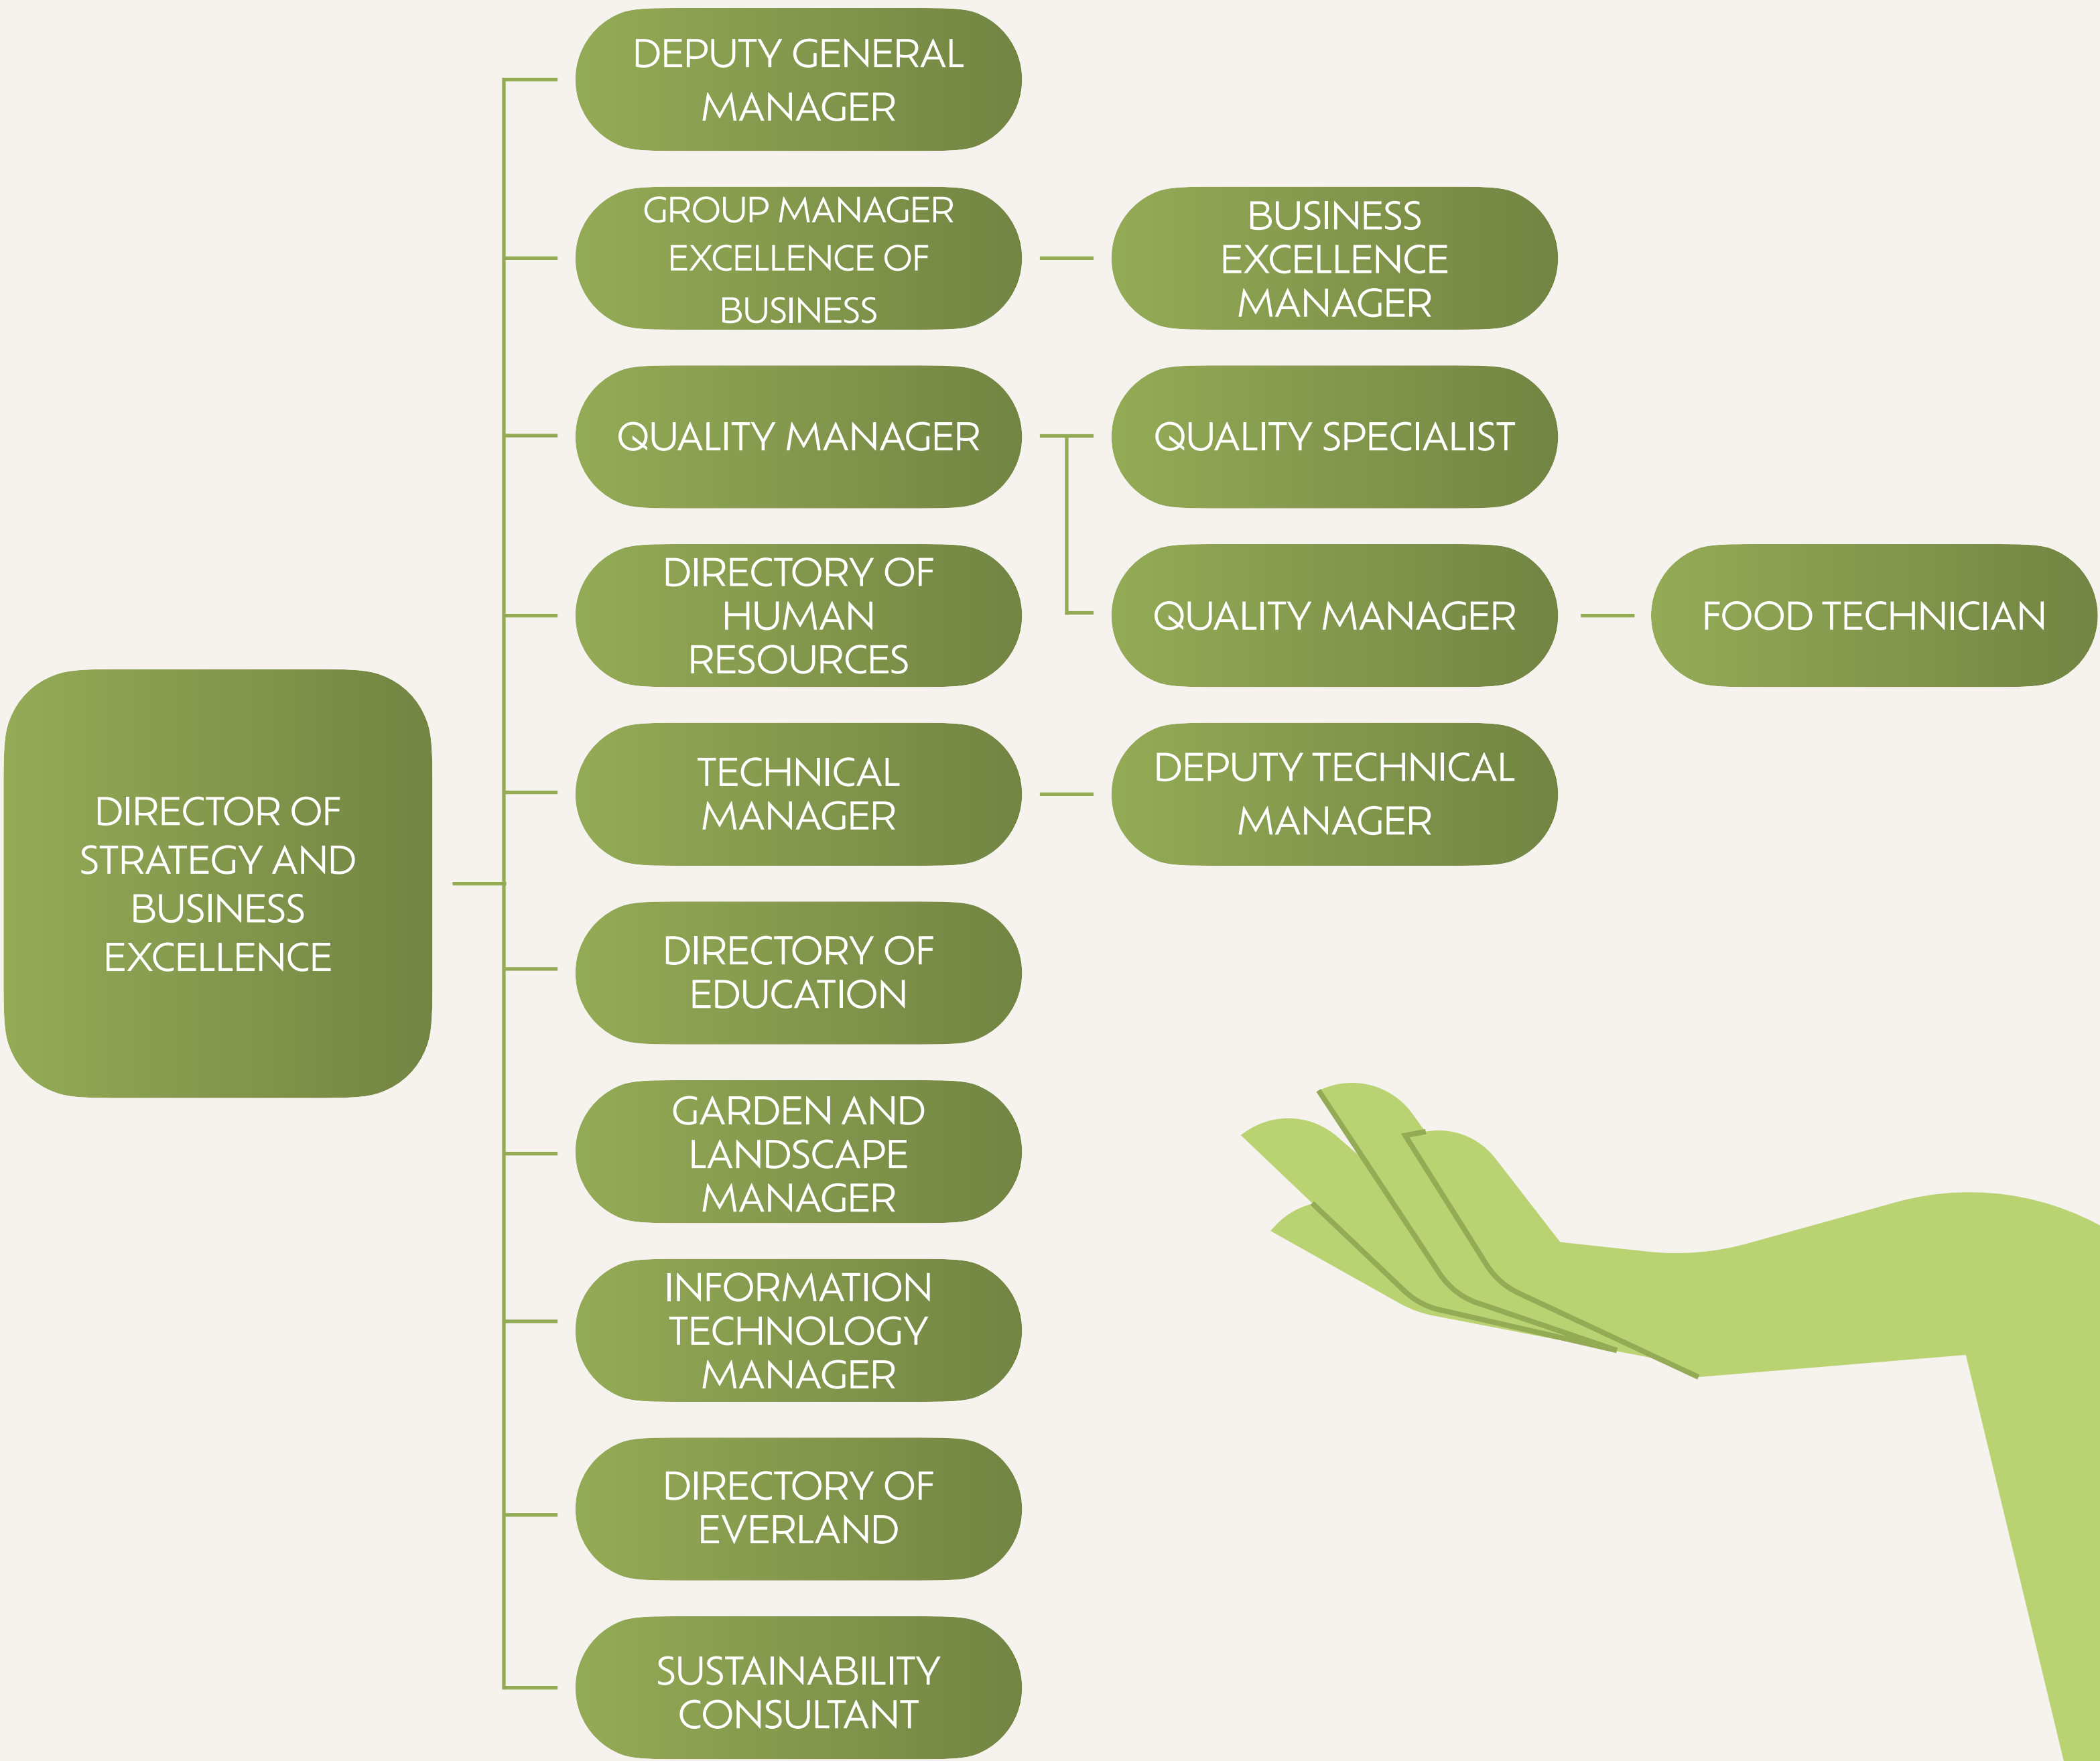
DIRECTOR OF STRATEGY AND BUSINESS EXCELLENCE

DEPUTY GENERAL MANAGER

GROUP MANAGER EXCELLENCE OF BUSINESS

BUSINESS EXCELLENCE MANAGER

QUALITY MANAGER

QUALITY SPECIALIST

DIRECTORY OF HUMAN RESOURCES

QUALITY MANAGER

FOOD TECHNICIAN

TECHNICAL MANAGER

DEPUTY TECHNICAL MANAGER

DIRECTORY OF EDUCATION

GARDEN AND LANDSCAPE MANAGER

INFORMATION TECHNOLOGY MANAGER

DIRECTORY OF EVERLAND

SUSTAINABILITY CONSULTANT